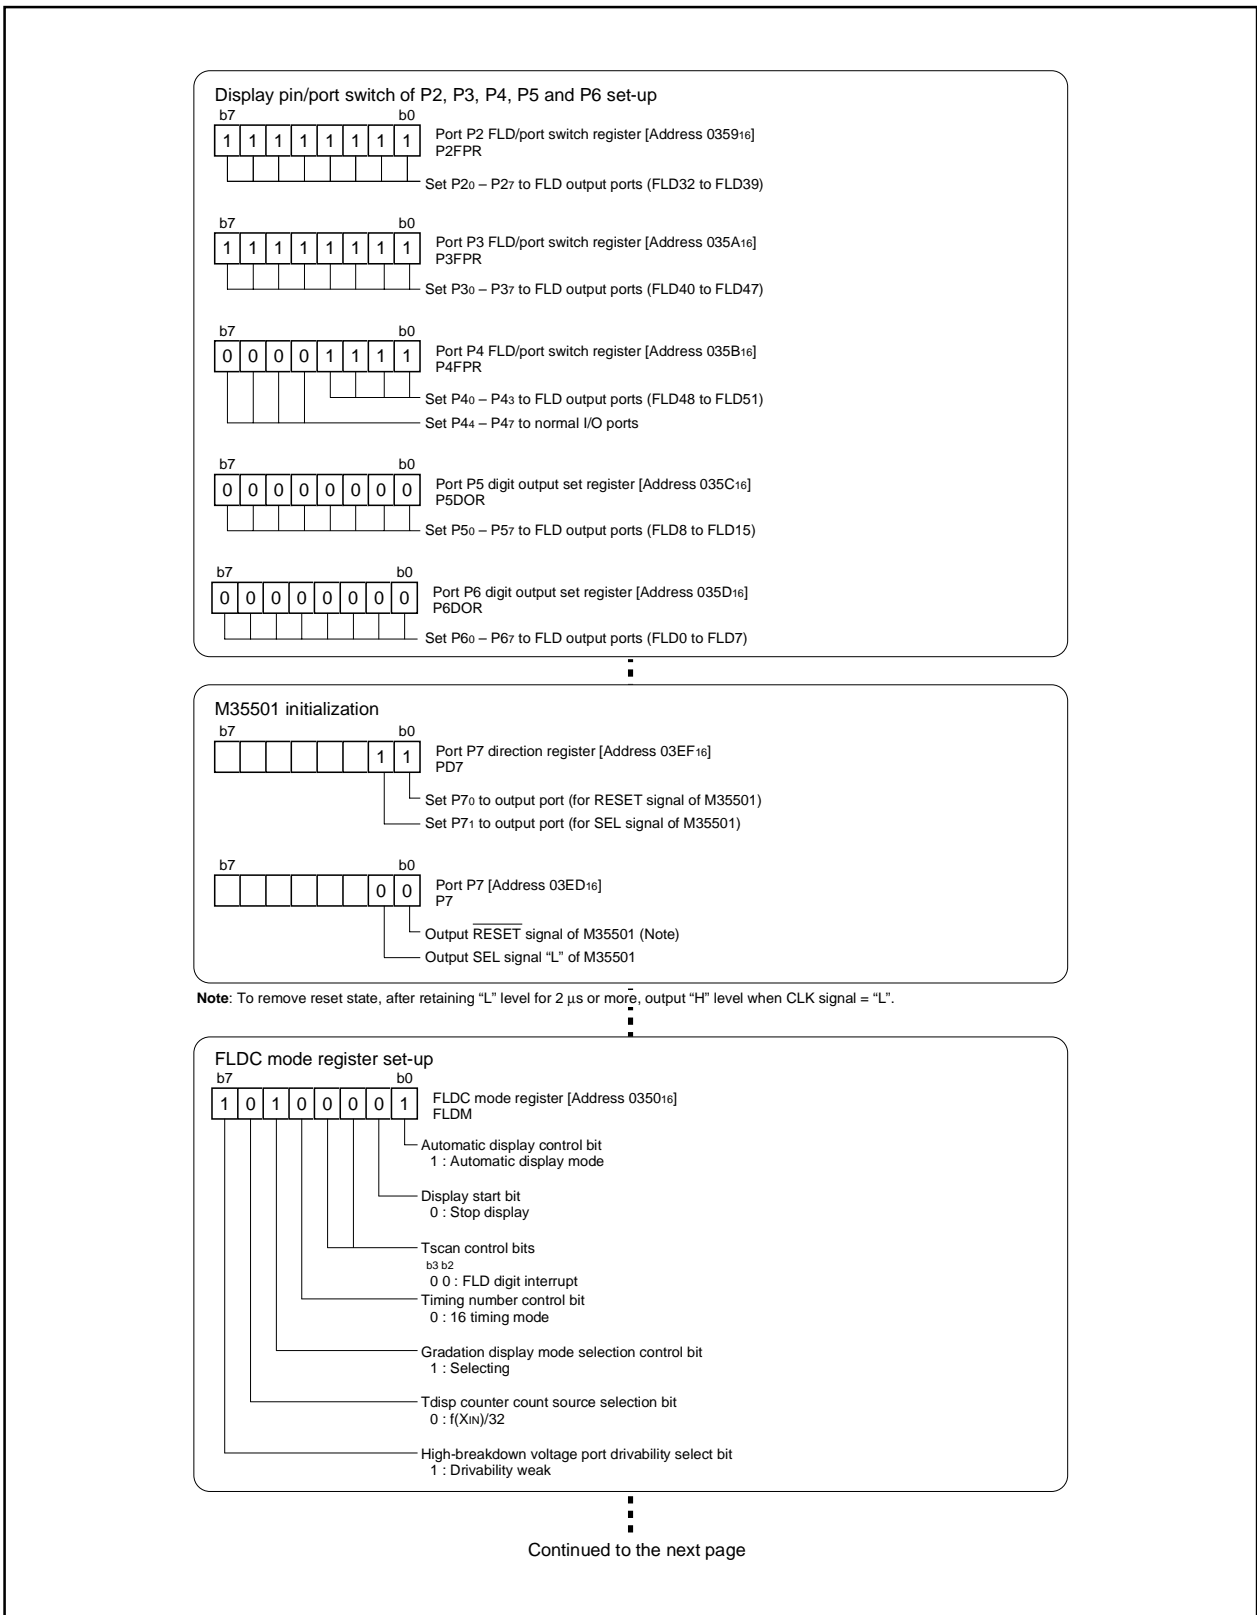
Display pin/port switch of P2, P3, P4, P5 and P6 set-up

b7 b0

| 1 | 1 | 1 | 1 | 1 | 1 | 1 | 1 |
|---|---|---|---|---|---|---|---|

Port P2 FLD/port switch register [Address $0359_{16}$]
P2FPR

Set $P2_0$ – $P2_7$ to FLD output ports (FLD32 to FLD39)

b7 b0

| 1 | 1 | 1 | 1 | 1 | 1 | 1 | 1 |
|---|---|---|---|---|---|---|---|

Port P3 FLD/port switch register [Address $035A_{16}$]
P3FPR

Set $P3_0$ – $P3_7$ to FLD output ports (FLD40 to FLD47)

b7 b0

| 0 | 0 | 0 | 0 | 1 | 1 | 1 | 1 |
|---|---|---|---|---|---|---|---|

Port P4 FLD/port switch register [Address $035B_{16}$]
P4FPR

Set $P4_0$ – $P4_3$ to FLD output ports (FLD48 to FLD51)

Set $P4_4$ – $P4_7$ to normal I/O ports

b7 b0

| 0 | 0 | 0 | 0 | 0 | 0 | 0 | 0 |
|---|---|---|---|---|---|---|---|

Port P5 digit output set register [Address $035C_{16}$]
P5DOR

Set $P5_0$ – $P5_7$ to FLD output ports (FLD8 to FLD15)

b7 b0

| 0 | 0 | 0 | 0 | 0 | 0 | 0 | 0 |
|---|---|---|---|---|---|---|---|

Port P6 digit output set register [Address $035D_{16}$]
P6DOR

Set $P6_0$ – $P6_7$ to FLD output ports (FLD0 to FLD7)

M35501 initialization

b7 b0

|  |  |  |  |  |  | 1 | 1 |
|---|---|---|---|---|---|---|---|

Port P7 direction register [Address $03EF_{16}$]
PD7

Set $P7_0$ to output port (for RESET signal of M35501)

Set $P7_1$ to output port (for SEL signal of M35501)

b7 b0

|  |  |  |  |  |  | 0 | 0 |
|---|---|---|---|---|---|---|---|

Port P7 [Address $03ED_{16}$]
P7

Output $\overline{RESET}$ signal of M35501 (Note)

Output SEL signal "L" of M35501

**Note**: To remove reset state, after retaining "L" level for 2 µs or more, output "H" level when CLK signal = "L".

FLDC mode register set-up

b7 b0

| 1 | 0 | 1 | 0 | 0 | 0 | 0 | 1 |
|---|---|---|---|---|---|---|---|

FLDC mode register [Address $0350_{16}$]
FLDM

Automatic display control bit
1 : Automatic display mode

Display start bit
0 : Stop display

Tscan control bits
b3 b2
0 0 : FLD digit interrupt

Timing number control bit
0 : 16 timing mode

Gradation display mode selection control bit
1 : Selecting

Tdisp counter count source selection bit
0 : $f(X_{IN})/32$

High-breakdown voltage port drivability select bit
1 : Drivability weak

Continued to the next page